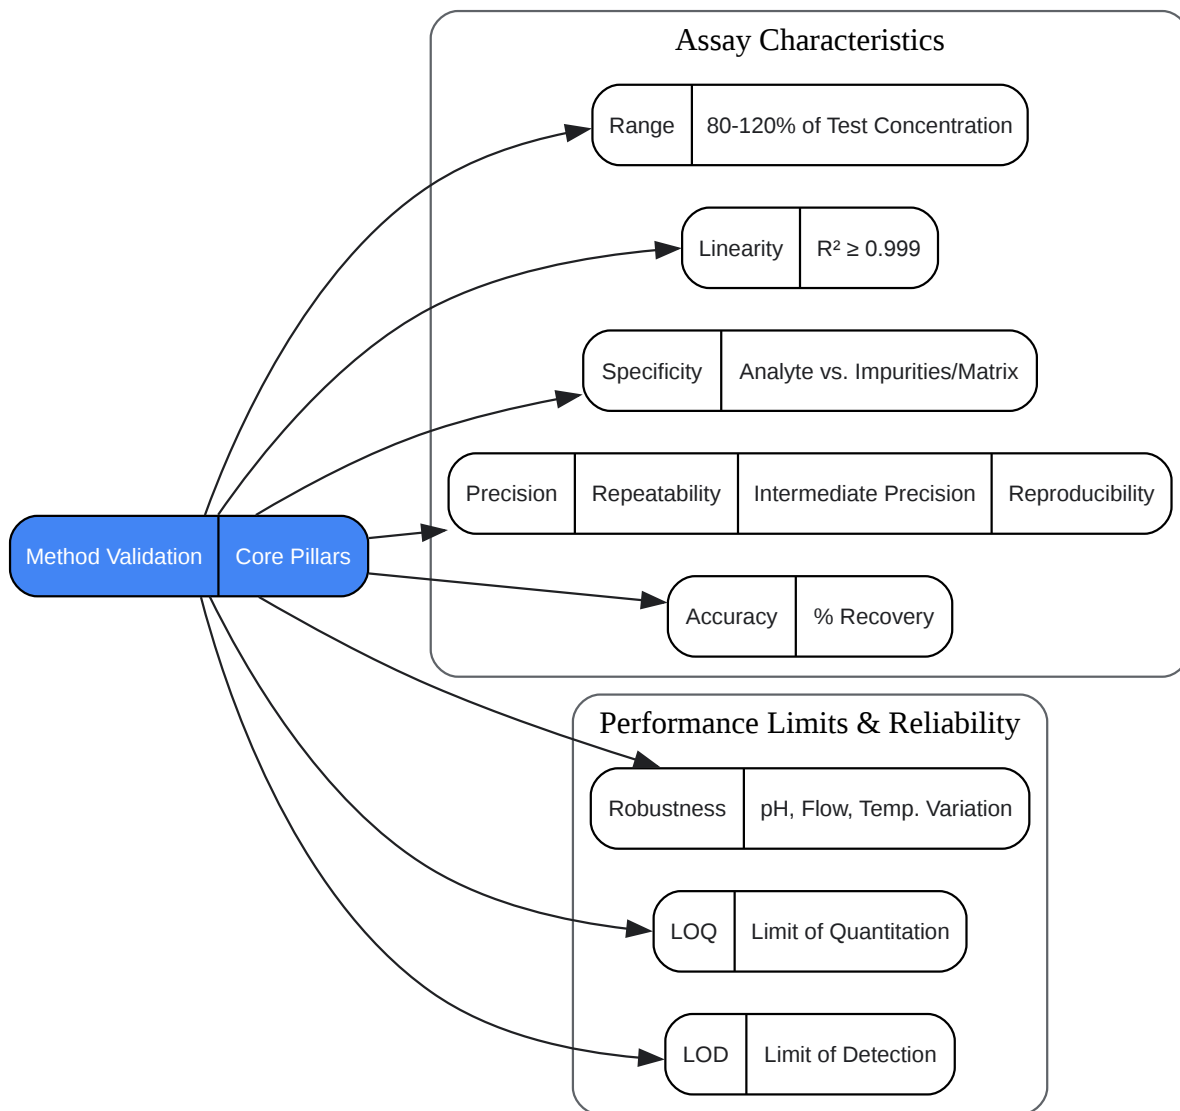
Method Validation | Core Pillars

Assay Characteristics

Range | 80-120% of Test Concentration

Linearity | $R^2 \geq 0.999$

Specificity | Analyte vs. Impurities/Matrix

Precision | Repeatability | Intermediate Precision | Reproducibility

Accuracy | % Recovery

Performance Limits & Reliability

Robustness | pH, Flow, Temp. Variation

LOQ | Limit of Quantitation

LOD | Limit of Detection